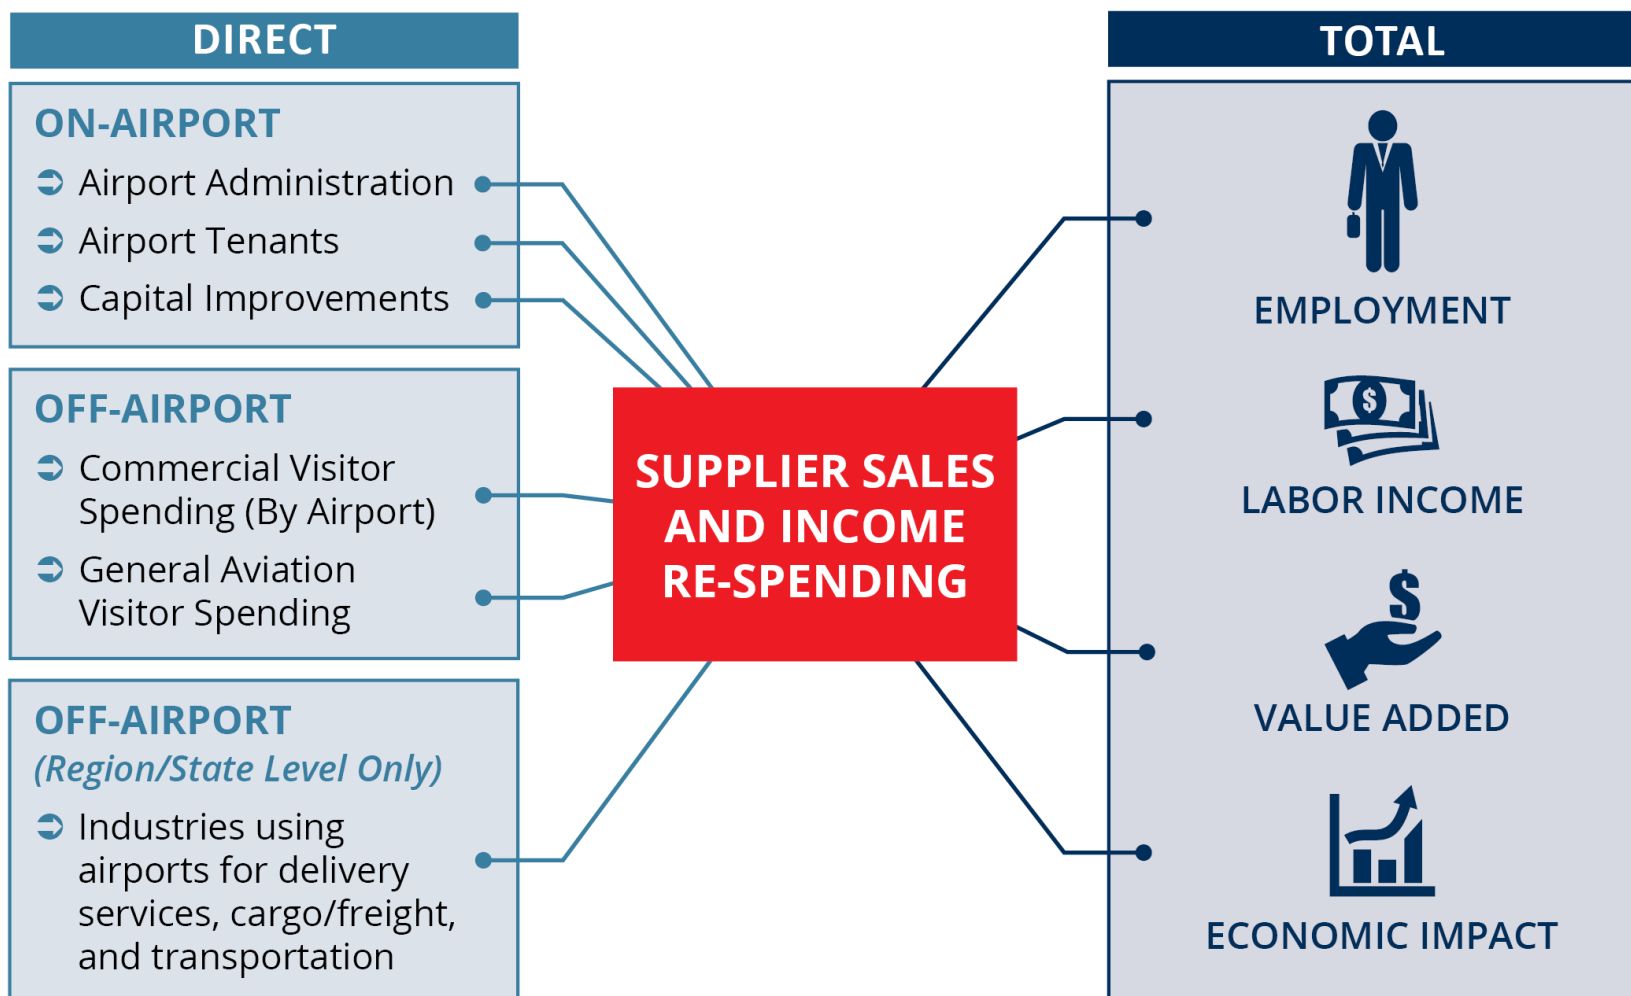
DIRECT

ON-AIRPORT
Airport Administration
Airport Tenants
Capital Improvements

OFF-AIRPORT
Commercial Visitor Spending (By Airport)
General Aviation Visitor Spending

OFF-AIRPORT
(Region/State Level Only)
Industries using airports for delivery services, cargo/freight, and transportation

SUPPLIER SALES AND INCOME RE-SPENDING

TOTAL

EMPLOYMENT

$

LABOR INCOME

$

VALUE ADDED

ECONOMIC IMPACT